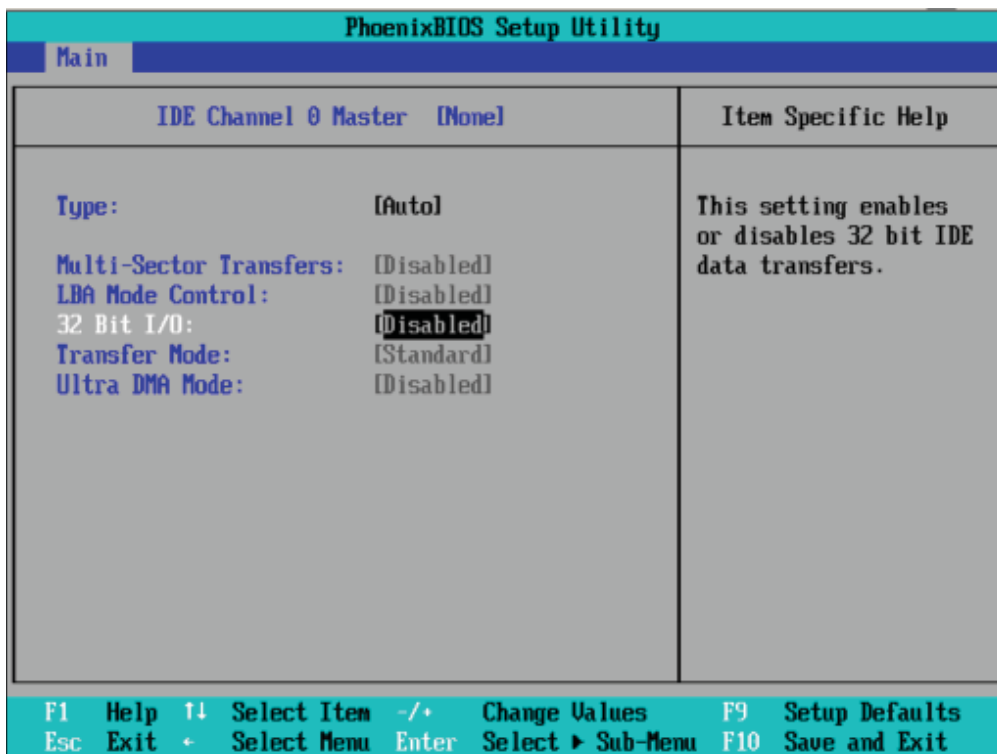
PhoenixBIOS Setup Utility

Main

IDE Channel 0 Master [None]

Item Specific Help

Type: [Auto]

Multi-Sector Transfers: [Disabled]
LBA Mode Control: [Disabled]
32 Bit I/O: [Disabled]
Transfer Mode: [Standard]
Ultra DMA Mode: [Disabled]

This setting enables or disables 32 bit IDE data transfers.

F1 Help ↑↓ Select Item -/+ Change Values F9 Setup Defaults
Esc Exit ← Select Menu Enter Select ► Sub-Menu F10 Save and Exit